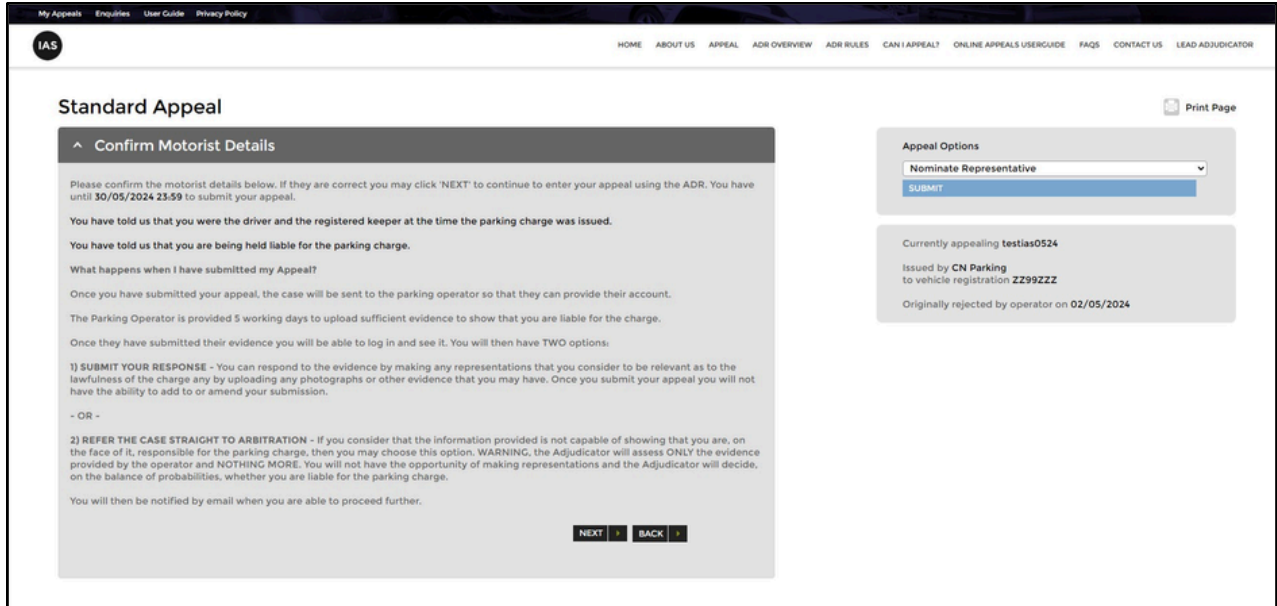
My Appeals Enquiries User Guide Privacy Policy

IAS

HOME ABOUT US APPEAL ADR OVERVIEW ADR RULES CAN I APPEAL? ONLINE APPEALS USERGUIDE FAQS CONTACT US LEAD ADJUDICATOR

Standard Appeal

Print Page

^ Confirm Motorist Details

Please confirm the motorist details below. If they are correct you may click 'NEXT' to continue to enter your appeal using the ADR. You have until 30/05/2024 23:59 to submit your appeal.

You have told us that you were the driver and the registered keeper at the time the parking charge was issued.

You have told us that you are being held liable for the parking charge.

What happens when I have submitted my Appeal?

Once you have submitted your appeal, the case will be sent to the parking operator so that they can provide their account.

The Parking Operator is provided 5 working days to upload sufficient evidence to show that you are liable for the charge.

Once they have submitted their evidence you will be able to log in and see it. You will then have TWO options:

1) SUBMIT YOUR RESPONSE - You can respond to the evidence by making any representations that you consider to be relevant as to the lawfulness of the charge any by uploading any photographs or other evidence that you may have. Once you submit your appeal you will not have the ability to add to or amend your submission.

- OR -

2) REFER THE CASE STRAIGHT TO ARBITRATION - If you consider that the information provided is not capable of showing that you are, on the face of it, responsible for the parking charge, then you may choose this option. WARNING, the Adjudicator will assess ONLY the evidence provided by the operator and NOTHING MORE. You will not have the opportunity of making representations and the Adjudicator will decide, on the balance of probabilities, whether you are liable for the parking charge.

You will then be notified by email when you are able to proceed further.

NEXT BACK

Appeal Options

Nominate Representative

SUBMIT

Currently appealing testias0524

Issued by CN Parking
to vehicle registration ZZ99ZZZ

Originally rejected by operator on 02/05/2024